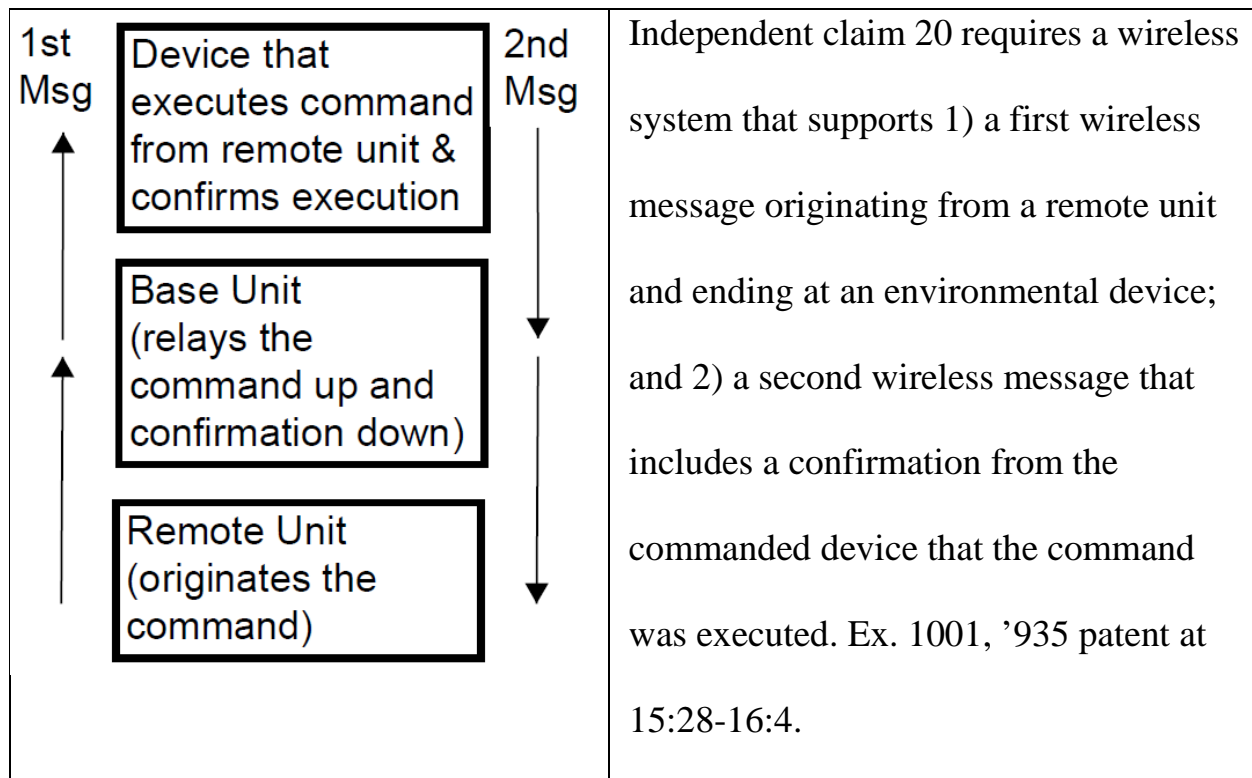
1st Msg

Device that executes command from remote unit & confirms execution

2nd Msg

Base Unit (relays the command up and confirmation down)

Remote Unit (originates the command)

Independent claim 20 requires a wireless system that supports 1) a first wireless message originating from a remote unit and ending at an environmental device; and 2) a second wireless message that includes a confirmation from the commanded device that the command was executed. Ex. 1001, ’935 patent at 15:28-16:4.